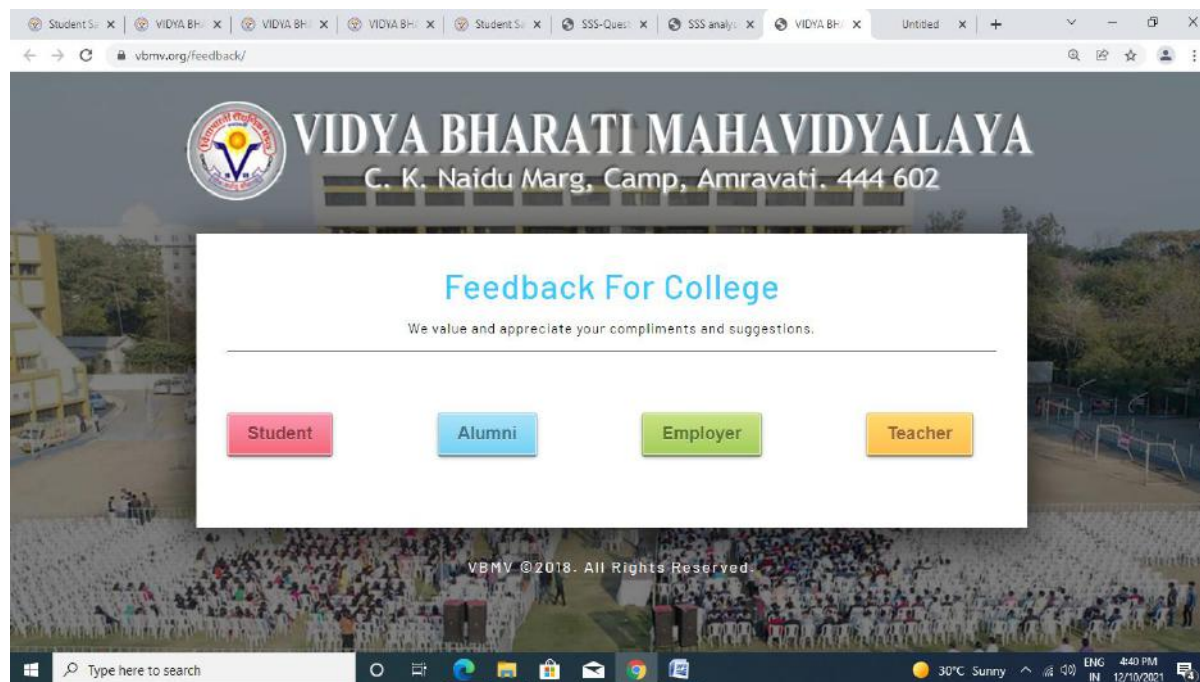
Student Sa × | VIDYA BH × | VIDYA BH × | VIDYA BH × | Student Sa × | SSS-Quest × | SSS analys × | VIDYA BH × | Untitled × | +

vbmv.org/feedback/

VIDYA BHARATI MAHAVIDYALAYA
C. K. Naidu Marg, Camp, Amravati. 444 602

Feedback For College

We value and appreciate your compliments and suggestions.

Student

Alumni

Employer

Teacher

VBMV ©2018. All Rights Reserved.

Type here to search

30°C Sunny ENG IN 4:40 PM 12/10/2021